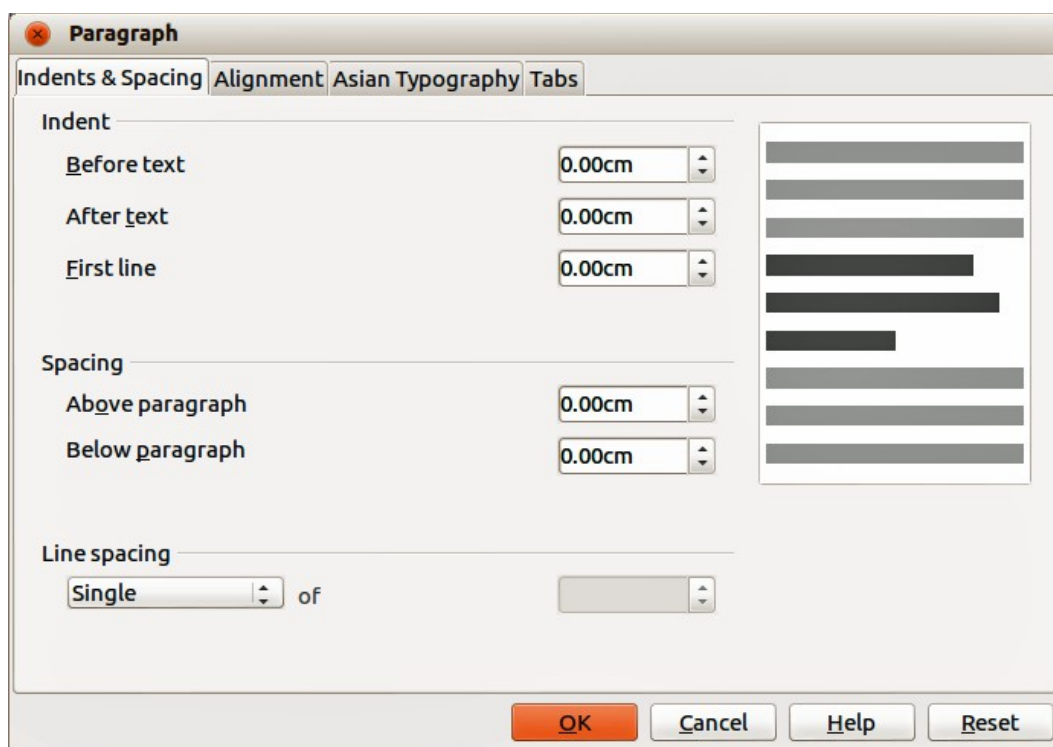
Paragraph

Indents & Spacing | Alignment | Asian Typography | Tabs

Indent

Before text 0.00cm

After text 0.00cm

First line 0.00cm

Spacing

Above paragraph 0.00cm

Below paragraph 0.00cm

Line spacing

Single of

OK Cancel Help Reset